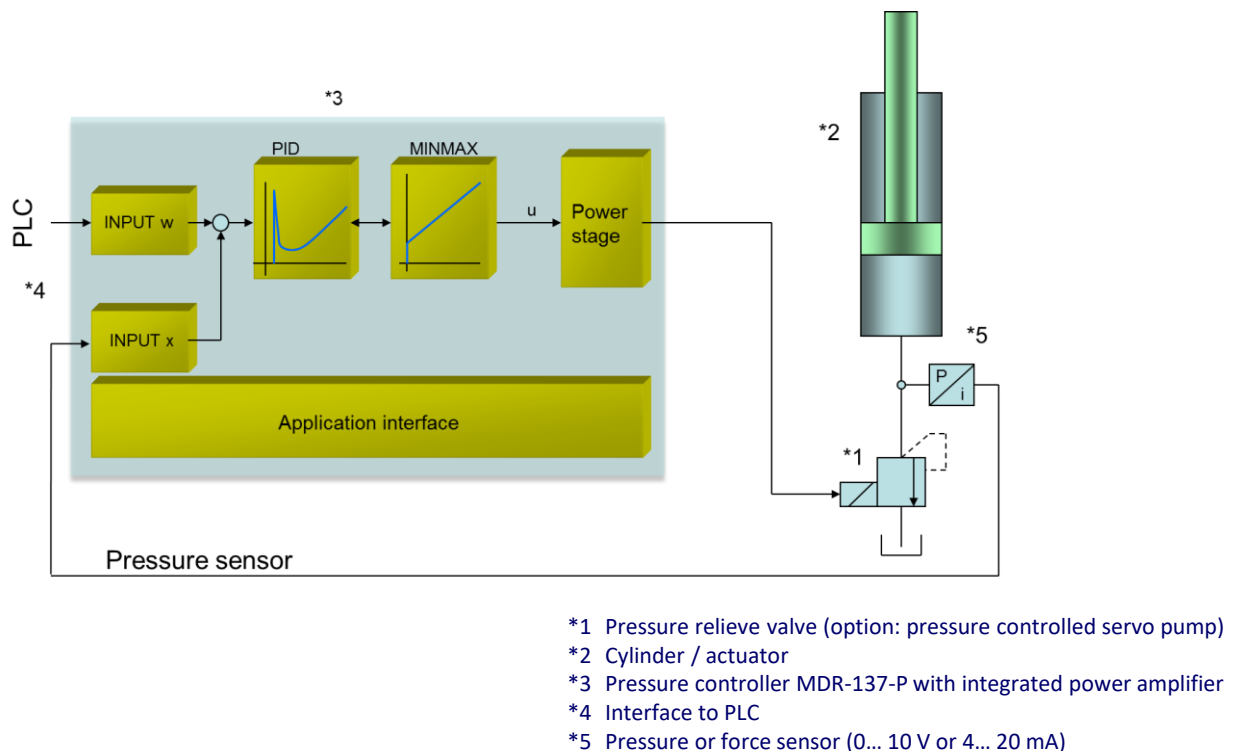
*3

PID

MINMAX

PLC

INPUT w

u

Power stage

*4

INPUT x

Application interface

*2

*5

P

i

*1

Pressure sensor

*1 Pressure relieve valve (option: pressure controlled servo pump)
*2 Cylinder / actuator
*3 Pressure controller MDR-137-P with integrated power amplifier
*4 Interface to PLC
*5 Pressure or force sensor (0… 10 V or 4… 20 mA)